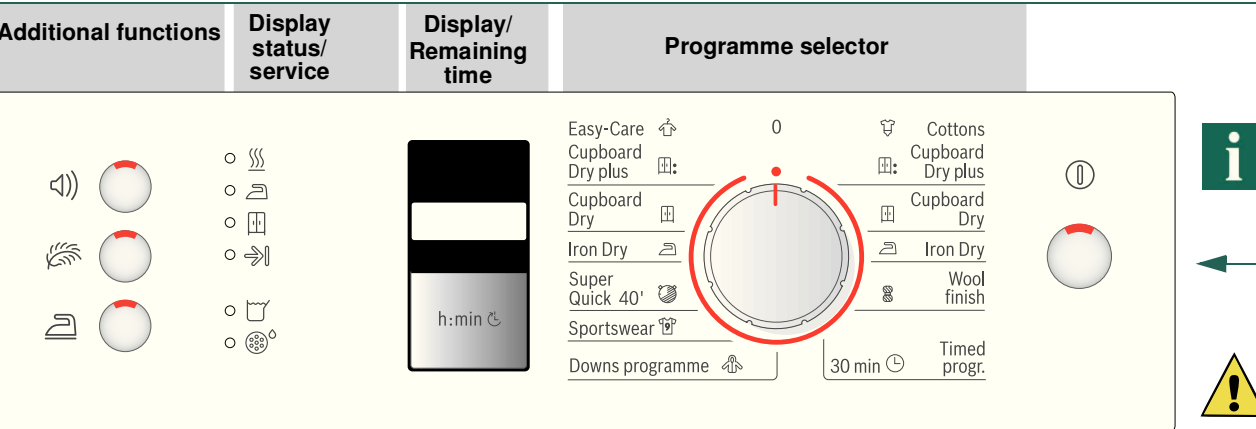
Additional functions | Display status/ service | Display/ Remaining time | Programme selector

h:min

Easy-Care
Cupboard Dry plus
Cupboard Dry
Iron Dry
Super Quick 40'
Sportswear
Downs programme

0

Cottons
Cupboard Dry plus
Cupboard Dry
Iron Dry
Wool finish
Timed progr.
30 min

i